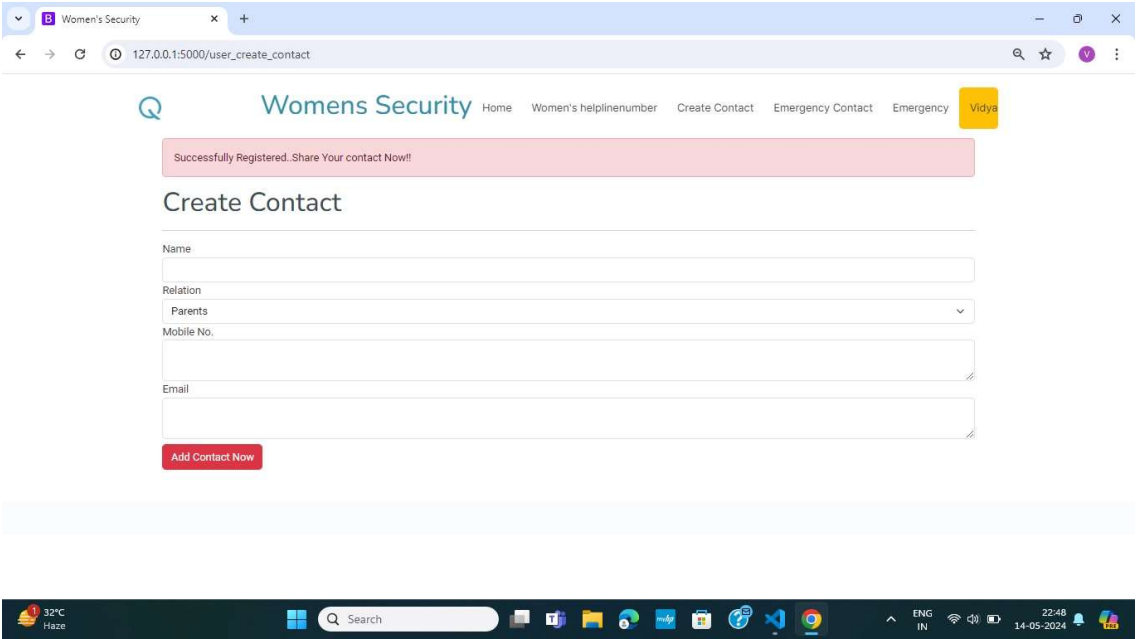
B Women's Security × +

127.0.0.1:5000/user_create_contact

V

Womens Security Home Women's helplinenumber Create Contact Emergency Contact Emergency Vidya

Successfully Registered..Share Your contact Now!!

Create Contact

Name

Relation

Parents

Mobile No.

Email

Add Contact Now

32°C
Haze

Search

ENG
IN

22:48
14-05-2024